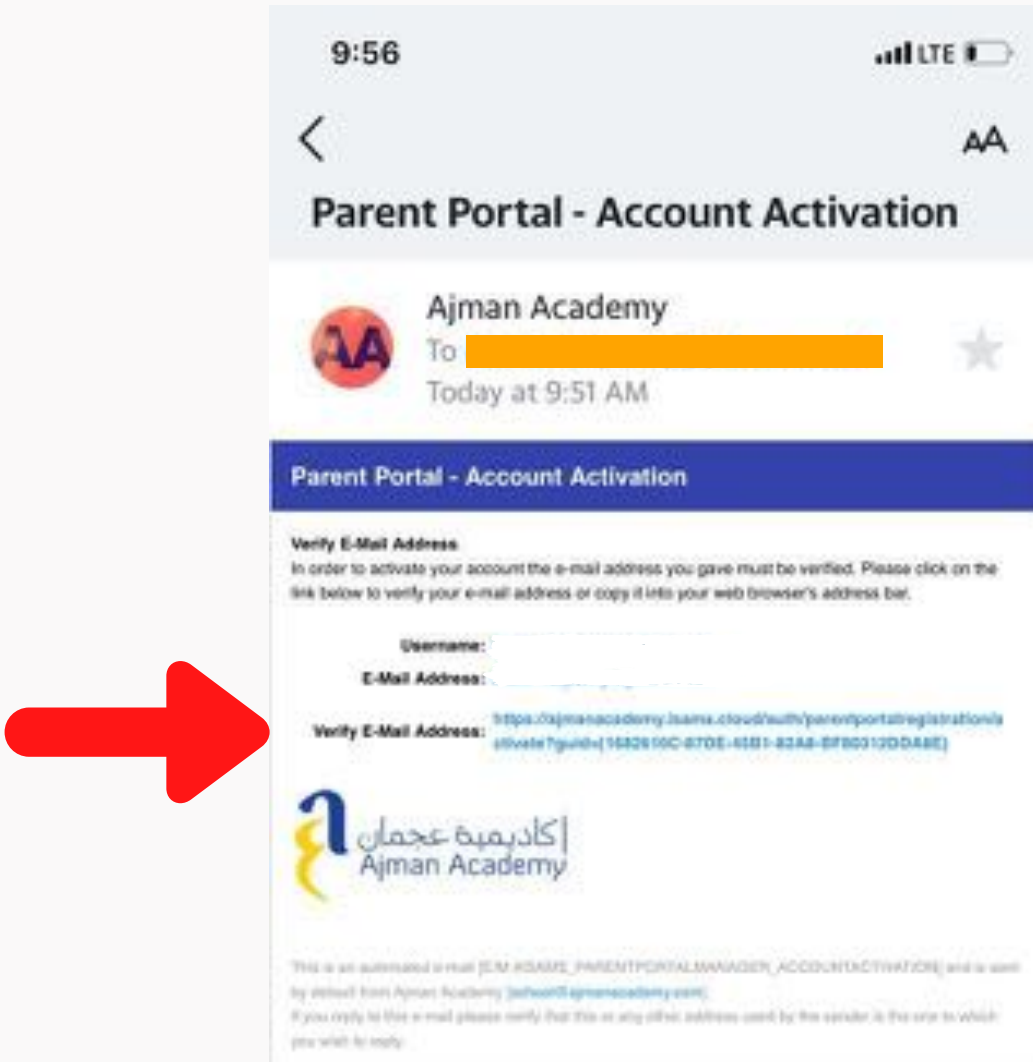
9:56

LTE

<

AA

Parent Portal - Account Activation

AA

Ajman Academy

To

Today at 9:51 AM

Parent Portal - Account Activation

Verify E-Mail Address

In order to activate your account the e-mail address you gave must be verified. Please click on the link below to verify your e-mail address or copy it into your web browser's address bar.

Username:

E-Mail Address:

Verify E-Mail Address: https://ajmanacademy.isams.cloud/auth/parentportalregistration/activate?guid={1682610C-870E-45B1-82A8-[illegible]}

أكاديمية عجمان
Ajman Academy

This is an automated e-mail [EJM.ISAMS_PARENTPORTALMANAGER_ACCOUNTACTIVATION] and is sent by default from Ajman Academy [school@ajmanacademy.com].
If you reply to this e-mail please verify that this or any other address used by the sender is the one to which you wish to reply.